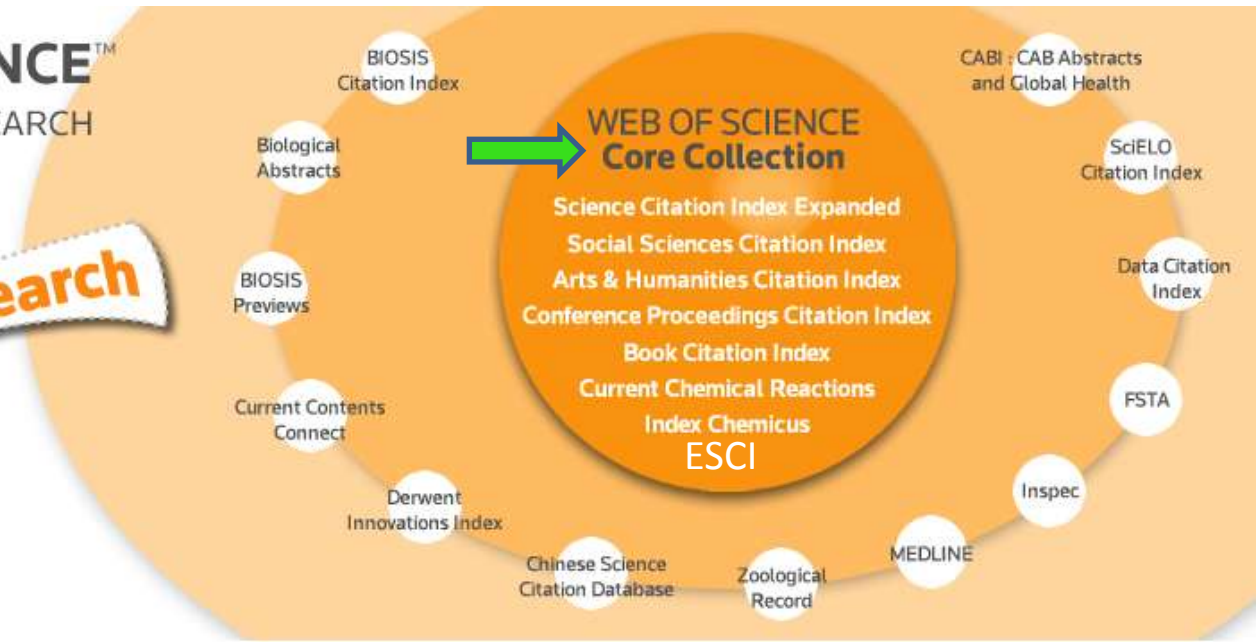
NCE™
ARCH

earch

WEB OF SCIENCE
Core Collection

Science Citation Index Expanded
Social Sciences Citation Index
Arts & Humanities Citation Index
Conference Proceedings Citation Index
Book Citation Index
Current Chemical Reactions
Index Chemicus
ESCI

BIOSIS Citation Index

Biological Abstracts

BIOSIS Previews

Current Contents Connect

Derwent Innovations Index

Chinese Science Citation Database

Zoological Record

MEDLINE

Inspec

FSTA

Data Citation Index

SciELO Citation Index

CABI : CAB Abstracts and Global Health